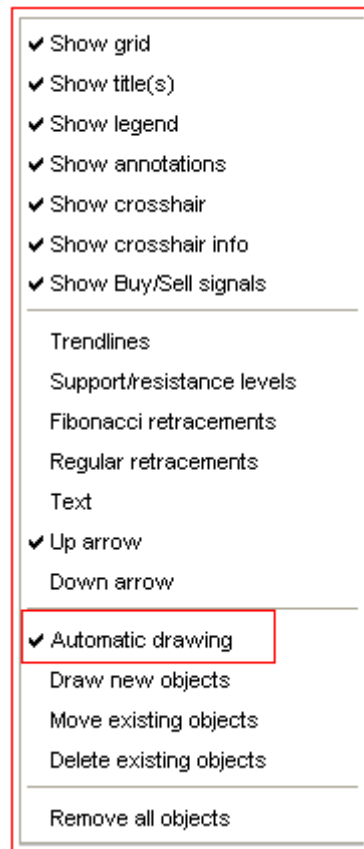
✔ Show grid
✔ Show title(s)
✔ Show legend
✔ Show annotations
✔ Show crosshair
✔ Show crosshair info
✔ Show Buy/Sell signals

Trendlines
Support/resistance levels
Fibonacci retracements
Regular retracements
Text
✔ Up arrow
Down arrow

✔ Automatic drawing
Draw new objects
Move existing objects
Delete existing objects

Remove all objects